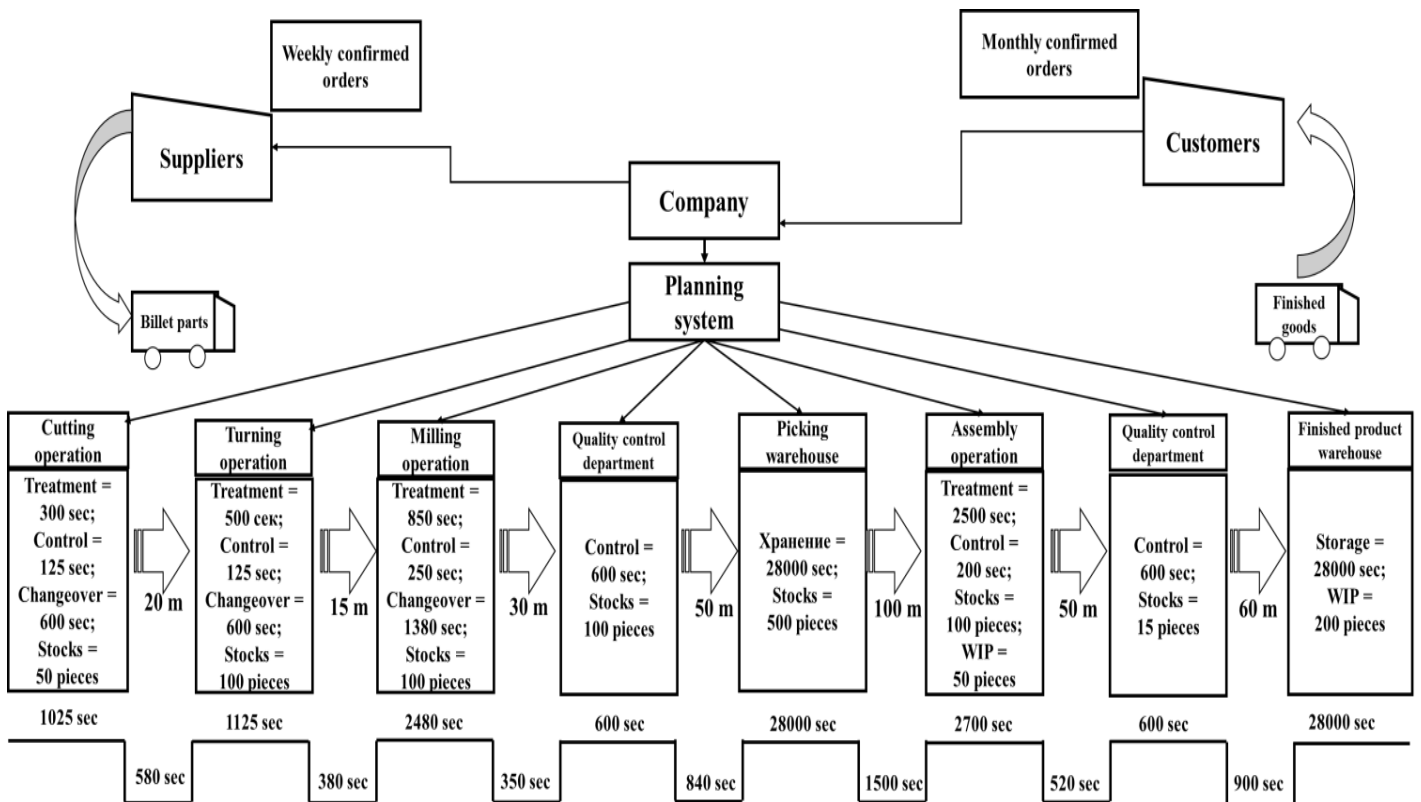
Weekly confirmed orders

Monthly confirmed orders

Suppliers

Customers

Company

Planning system

Billet parts

Finished goods

Cutting operation
Treatment = 300 sec; Control = 125 sec; Changeover = 600 sec; Stocks = 50 pieces

20 m

Turning operation
Treatment = 500 сек; Control = 125 sec; Changeover = 600 sec; Stocks = 100 pieces

15 m

Milling operation
Treatment = 850 sec; Control = 250 sec; Changeover = 1380 sec; Stocks = 100 pieces

30 m

Quality control department
Control = 600 sec; Stocks = 100 pieces

50 m

Picking warehouse
Хранение = 28000 sec; Stocks = 500 pieces

100 m

Assembly operation
Treatment = 2500 sec; Control = 200 sec; Stocks = 100 pieces; WIP = 50 pieces

50 m

Quality control department
Control = 600 sec; Stocks = 15 pieces

60 m

Finished product warehouse
Storage = 28000 sec; WIP = 200 pieces

1025 sec
1125 sec
2480 sec
600 sec
28000 sec
2700 sec
600 sec
28000 sec

580 sec
380 sec
350 sec
840 sec
1500 sec
520 sec
900 sec